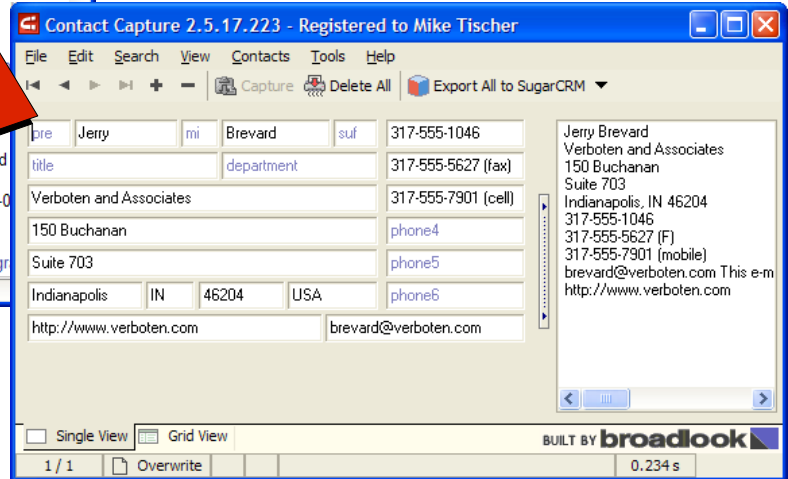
Contact Capture 2.5.17.223 - Registered to Mike Tischer

File Edit Search View Contacts Tools Help

Capture Delete All Export All to SugarCRM

pre Jerry mi Brevard suf 317-555-1046
title department 317-555-5627 (fax)
Verboten and Associates 317-555-7901 (cell)
150 Buchanan phone4
Suite 703 phone5
Indianapolis IN 46204 USA phone6
http://www.verboten.com brevard@verboten.com

Jerry Brevard
Verboten and Associates
150 Buchanan
Suite 703
Indianapolis, IN 46204
317-555-1046
317-555-5627 (F)
317-555-7901 (mobile)
brevard@verboten.com This e-m
http://www.verboten.com

Single View Grid View
BUILT BY broadlook

1 / 1 Overwrite 0.234 s